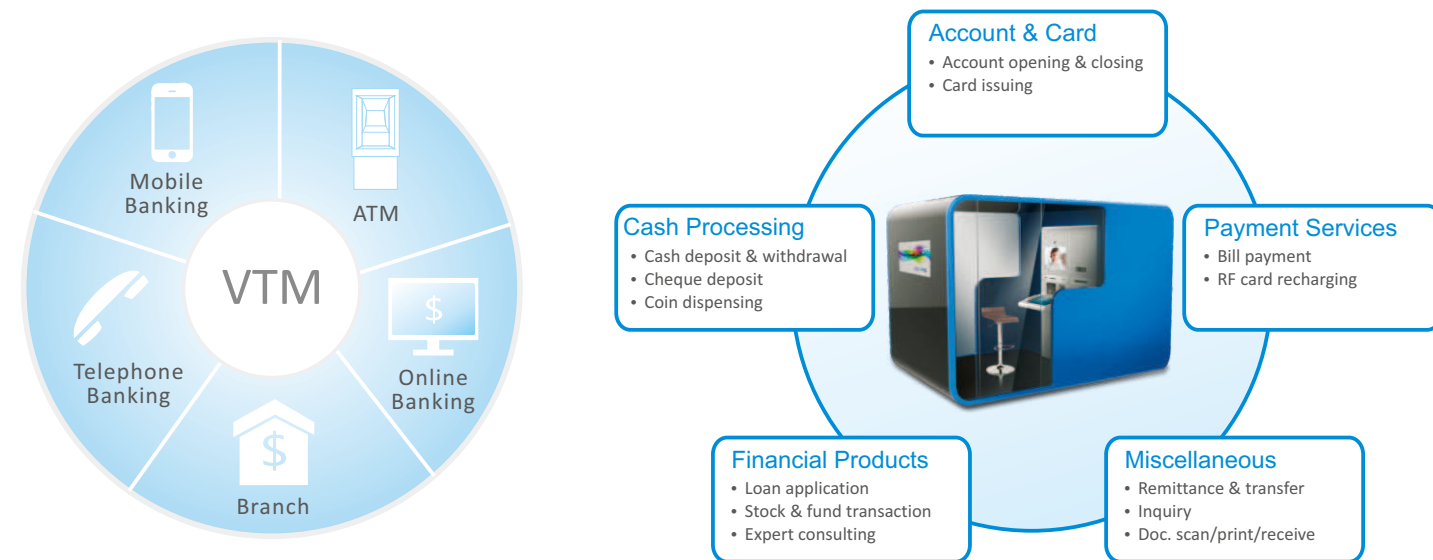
Mobile Banking

ATM

VTM

$

Online Banking

Telephone Banking

$

Branch

Account & Card
• Account opening & closing
• Card issuing

Cash Processing
• Cash deposit & withdrawal
• Cheque deposit
• Coin dispensing

Payment Services
• Bill payment
• RF card recharging

Financial Products
• Loan application
• Stock & fund transaction
• Expert consulting

Miscellaneous
• Remittance & transfer
• Inquiry
• Doc. scan/print/receive